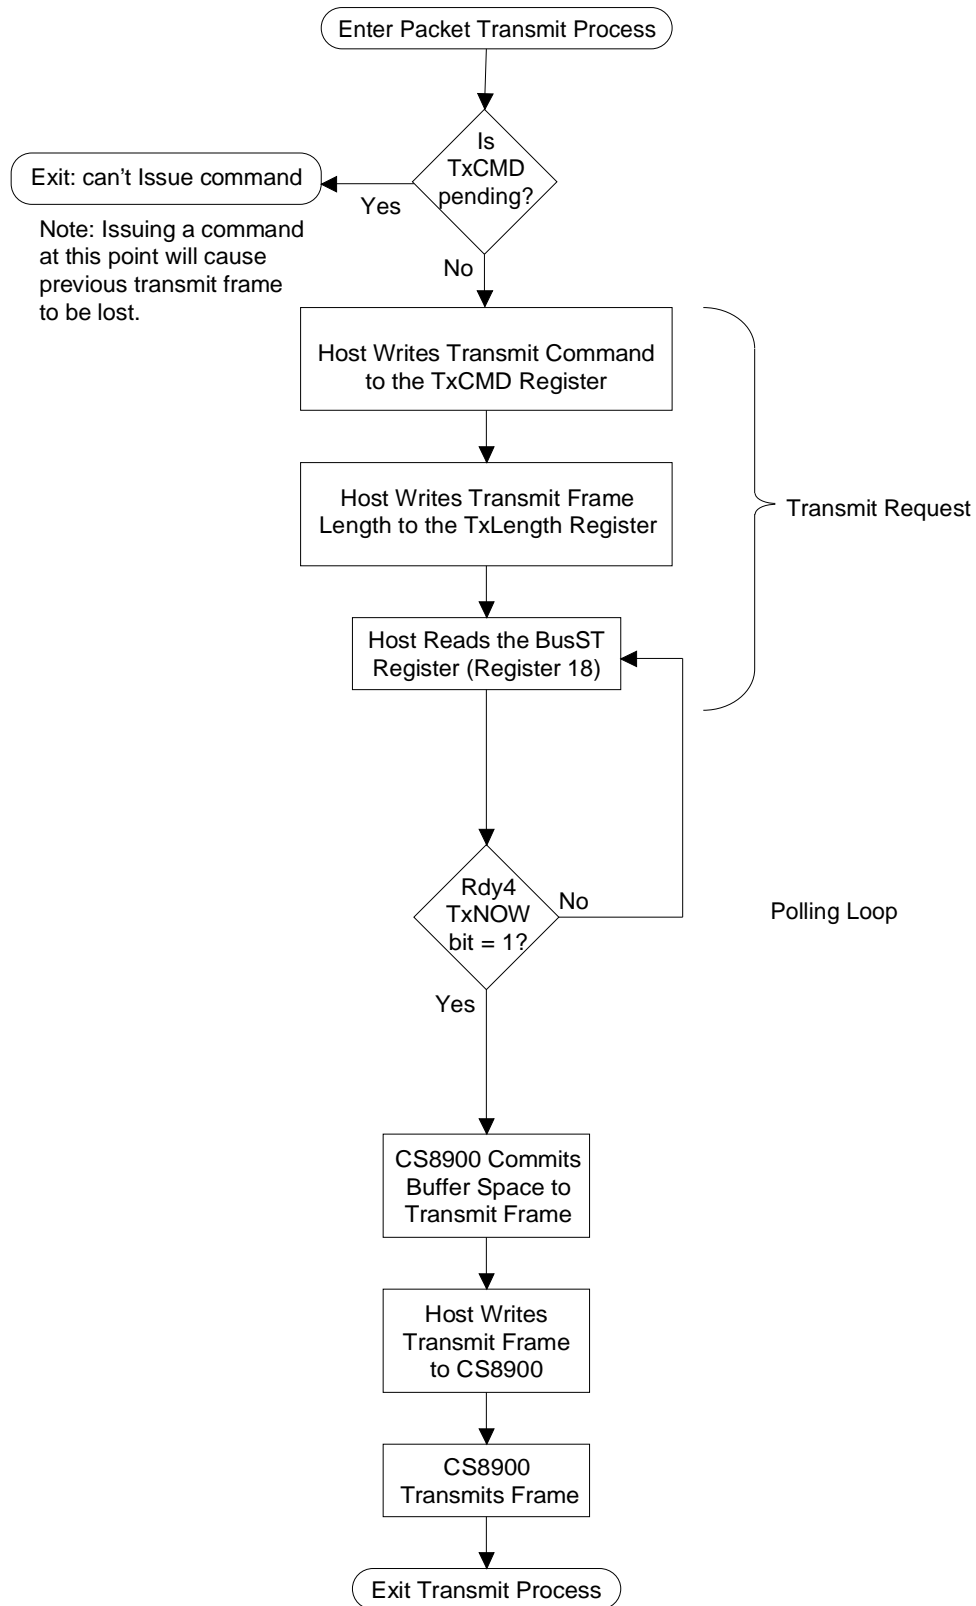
Enter Packet Transmit Process

Is TxCMD pending?

Yes

Exit: can't Issue command

Note: Issuing a command at this point will cause previous transmit frame to be lost.

No

Host Writes Transmit Command to the TxCMD Register

Host Writes Transmit Frame Length to the TxLength Register

Transmit Request

Host Reads the BusST Register (Register 18)

Rdy4 TxNOW bit = 1?

No

Polling Loop

Yes

CS8900 Commits Buffer Space to Transmit Frame

Host Writes Transmit Frame to CS8900

CS8900 Transmits Frame

Exit Transmit Process